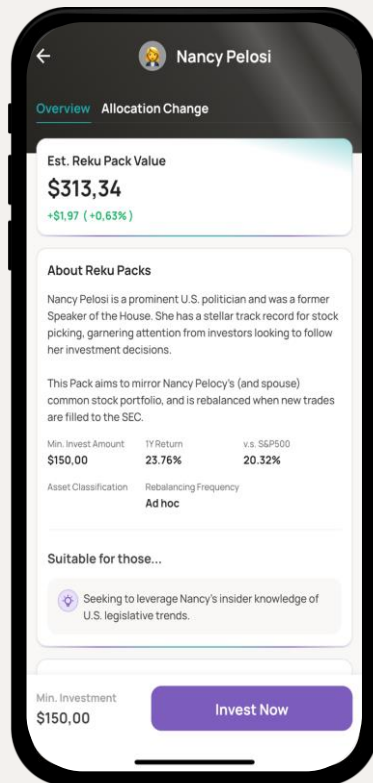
← Nancy Pelosi

Overview Allocation Change

Est. Reku Pack Value
$313,34
+$1,97 (+0,63%)

About Reku Packs

Nancy Pelosi is a prominent U.S. politician and was a former Speaker of the House. She has a stellar track record for stock picking, garnering attention from investors looking to follow her investment decisions.

This Pack aims to mirror Nancy Pelocy's (and spouse) common stock portfolio, and is rebalanced when new trades are filled to the SEC.

| Min. Invest Amount | 1Y Return | v.s. S&P500 |
|---|---|---|
| $150,00 | 23.76% | 20.32% |

Asset Classification
Rebalancing Frequency
Ad hoc

Suitable for those...

Seeking to leverage Nancy's insider knowledge of U.S. legislative trends.

Min. Investment
$150,00

Invest Now